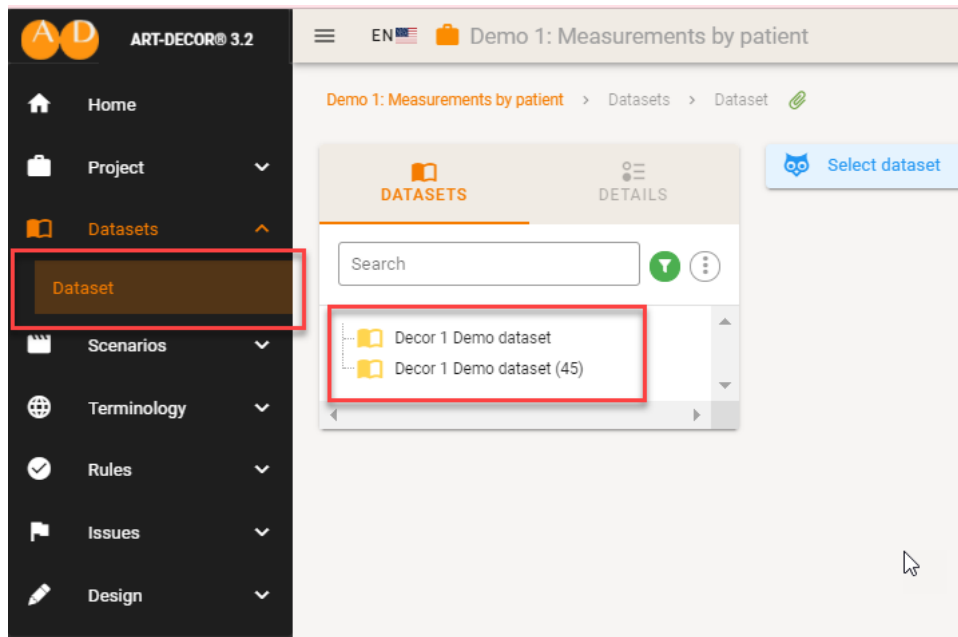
A D ART-DECOR® 3.2

Home
Project
Datasets
Dataset
Scenarios
Terminology
Rules
Issues
Design

EN Demo 1: Measurements by patient

Demo 1: Measurements by patient > Datasets > Dataset

DATASETS
DETAILS

Search

Decor 1 Demo dataset
Decor 1 Demo dataset (45)

Select dataset